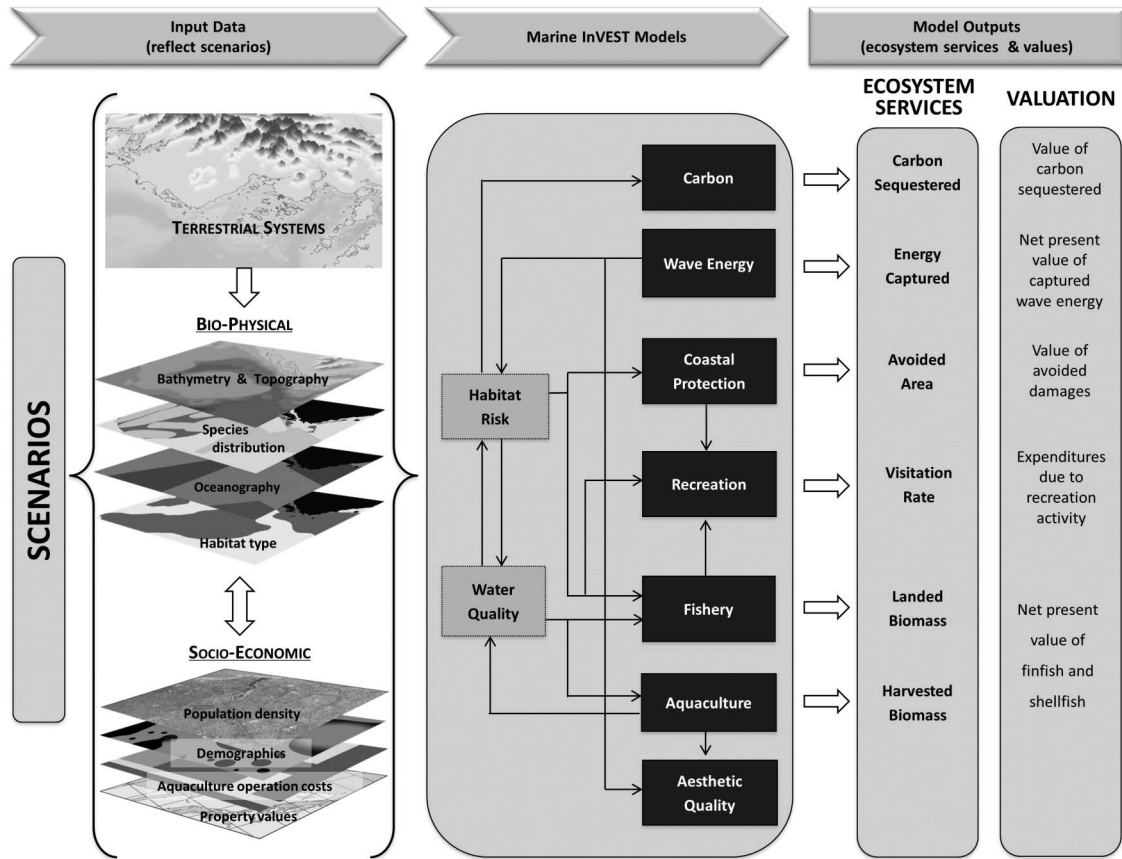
Input Data
(reflect scenarios)

Marine InVEST Models

Model Outputs
(ecosystem services & values)

SCENARIOS

TERRESTRIAL SYSTEMS

BIO-PHYSICAL

Bathymetry & Topography

Species distribution

Oceanography

Habitat type

SOCIO-ECONOMIC

Population density

Demographies

Aquaculture operation costs

Property values

Habitat Risk

Water Quality

Carbon

Wave Energy

Coastal Protection

Recreation

Fishery

Aquaculture

Aesthetic Quality

ECOSYSTEM SERVICES

Carbon Sequestered

Energy Captured

Avoided Area

Visitation Rate

Landed Biomass

Harvested Biomass

VALUATION

Value of carbon sequestered

Net present value of captured wave energy

Value of avoided damages

Expenditures due to recreation activity

Net present value of finfish and shellfish